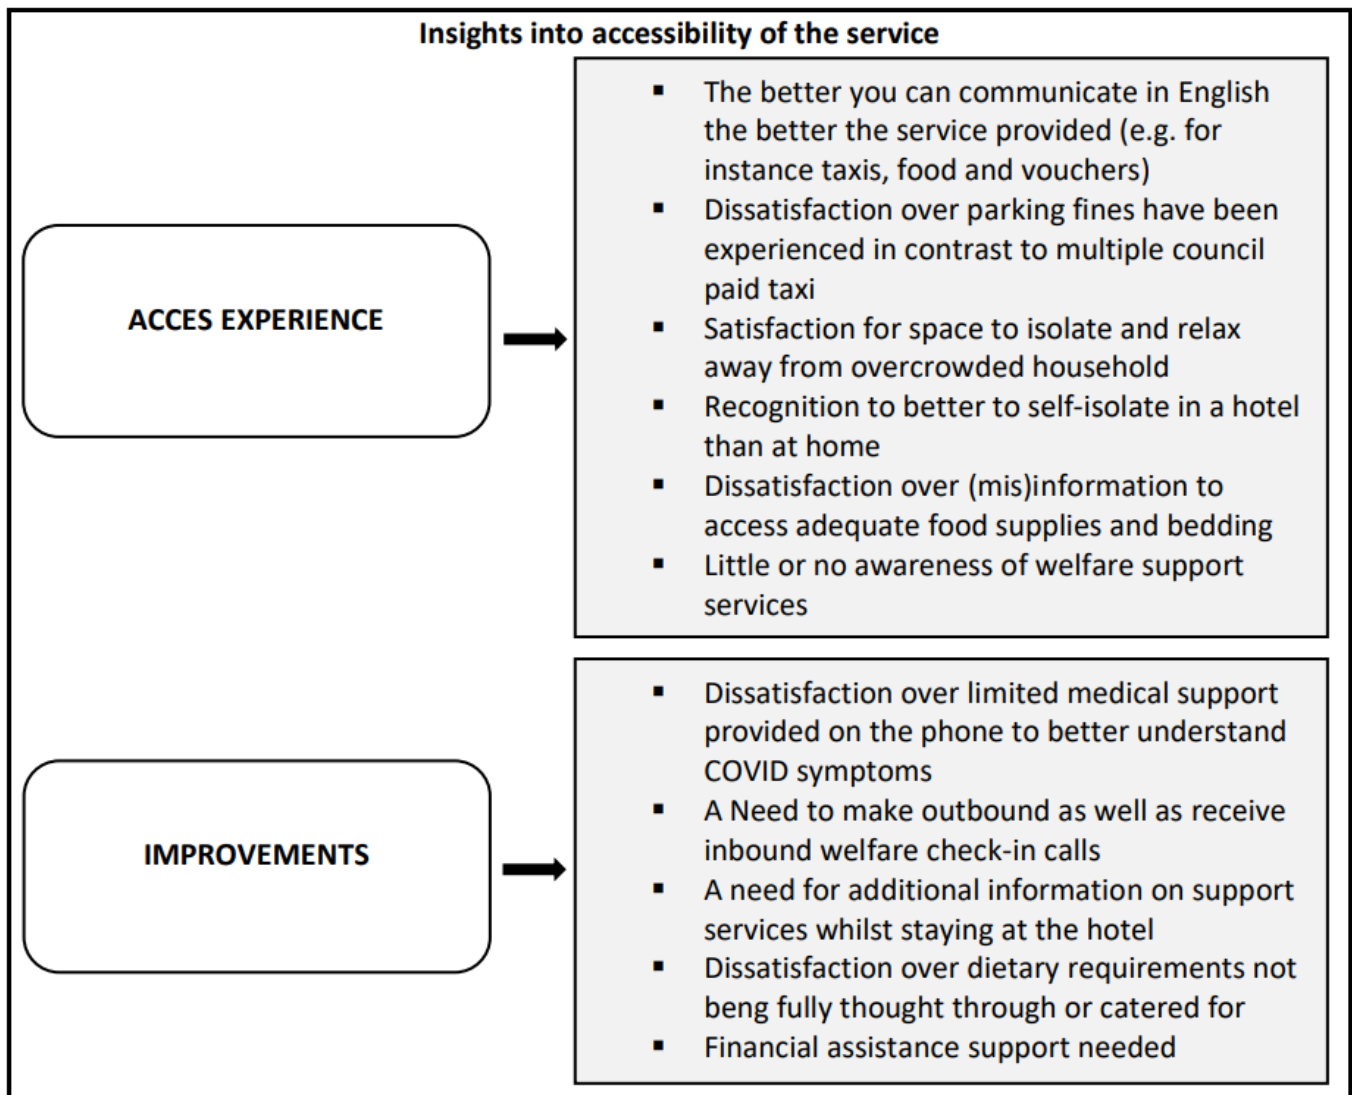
Insights into accessibility of the service

ACCES EXPERIENCE

- The better you can communicate in English the better the service provided (e.g. for instance taxis, food and vouchers)
- Dissatisfaction over parking fines have been experienced in contrast to multiple council paid taxi
- Satisfaction for space to isolate and relax away from overcrowded household
- Recognition to better to self-isolate in a hotel than at home
- Dissatisfaction over (mis)information to access adequate food supplies and bedding
- Little or no awareness of welfare support services

IMPROVEMENTS

- Dissatisfaction over limited medical support provided on the phone to better understand COVID symptoms
- A Need to make outbound as well as receive inbound welfare check-in calls
- A need for additional information on support services whilst staying at the hotel
- Dissatisfaction over dietary requirements not beng fully thought through or catered for
- Financial assistance support needed